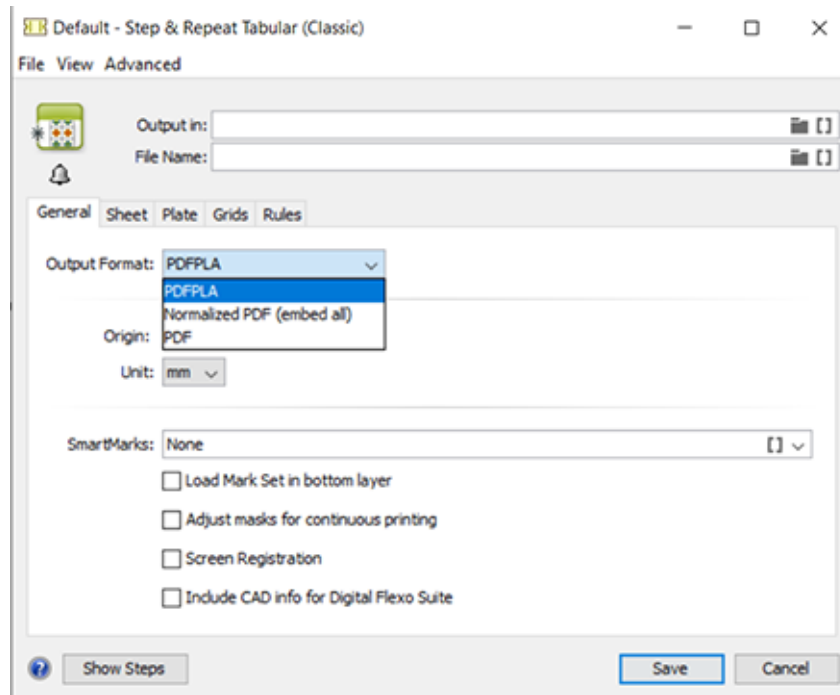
Default - Step & Repeat Tabular (Classic)

File View Advanced

Output in:

File Name:

General Sheet Plate Grids Rules

Output Format: PDFPLA

PDFPLA
Normalized PDF (embed all)
PDF

Origin:

Unit: mm

SmartMarks: None

Load Mark Set in bottom layer

Adjust masks for continuous printing

Screen Registration

Include CAD info for Digital Flexo Suite

Show Steps

Save

Cancel